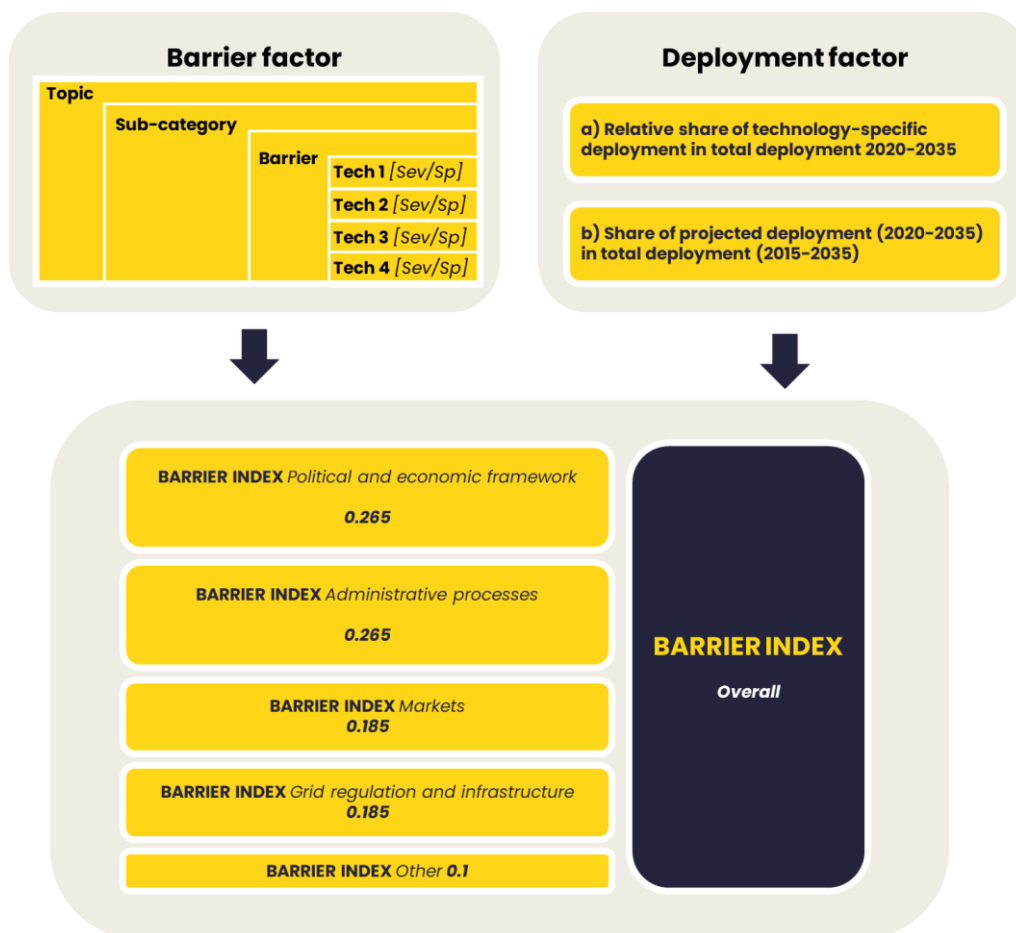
Barrier factor

Topic

Sub-category

Barrier

Tech 1 [Sev/Sp]

Tech 2 [Sev/Sp]

Tech 3 [Sev/Sp]

Tech 4 [Sev/Sp]

Deployment factor

a) Relative share of technology-specific deployment in total deployment 2020-2035

b) Share of projected deployment (2020-2035) in total deployment (2015-2035)

BARRIER INDEX Political and economic framework
0.265

BARRIER INDEX Administrative processes
0.265

BARRIER INDEX Markets
0.185

BARRIER INDEX Grid regulation and infrastructure
0.185

BARRIER INDEX Other 0.1

BARRIER INDEX
Overall